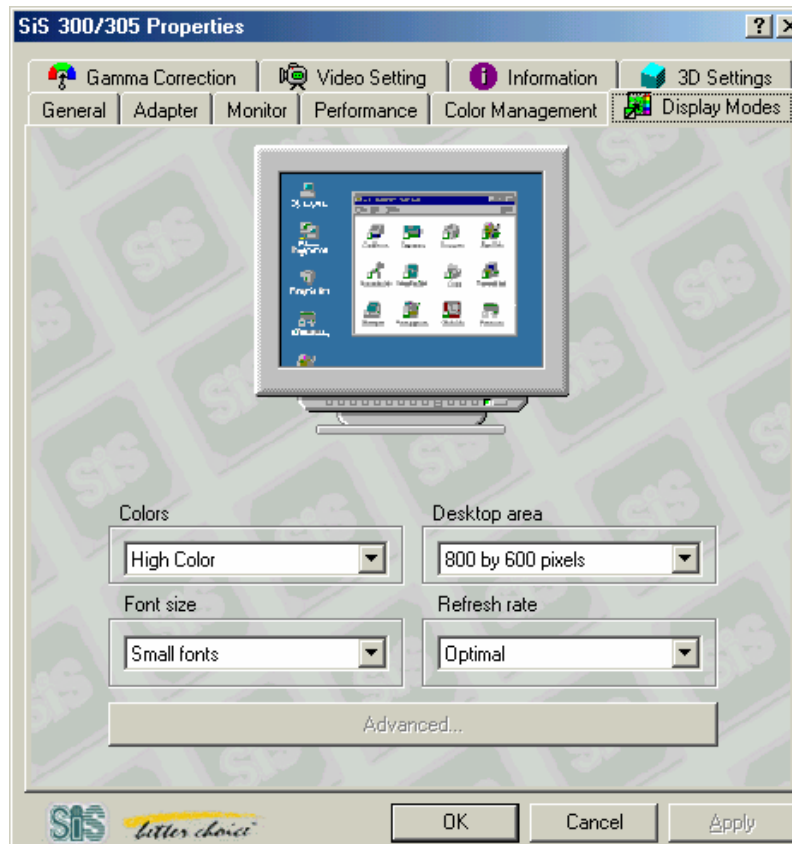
SiS 300/305 Properties

?

Gamma Correction
Video Setting
Information
3D Settings
General
Adapter
Monitor
Performance
Color Management
Display Modes

Colors
High Color
Desktop area
800 by 600 pixels
Font size
Small fonts
Refresh rate
Optimal

Advanced...

SiS
better choice

OK
Cancel
Apply